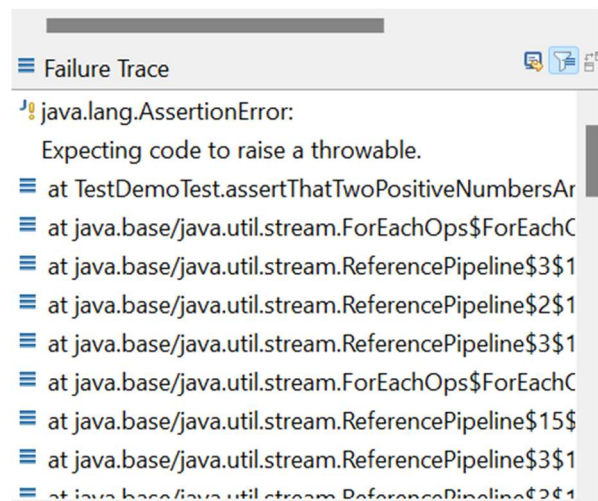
Failure Trace

java.lang.AssertionError:
Expecting code to raise a throwable.

at TestDemoTest.assertThatTwoPositiveNumbersAr

at java.base/java.util.stream.ForEachOps$ForEachC

at java.base/java.util.stream.ReferencePipeline$3$1

at java.base/java.util.stream.ReferencePipeline$2$1

at java.base/java.util.stream.ReferencePipeline$3$1

at java.base/java.util.stream.ForEachOps$ForEachC

at java.base/java.util.stream.ReferencePipeline$15$

at java.base/java.util.stream.ReferencePipeline$3$1

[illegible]